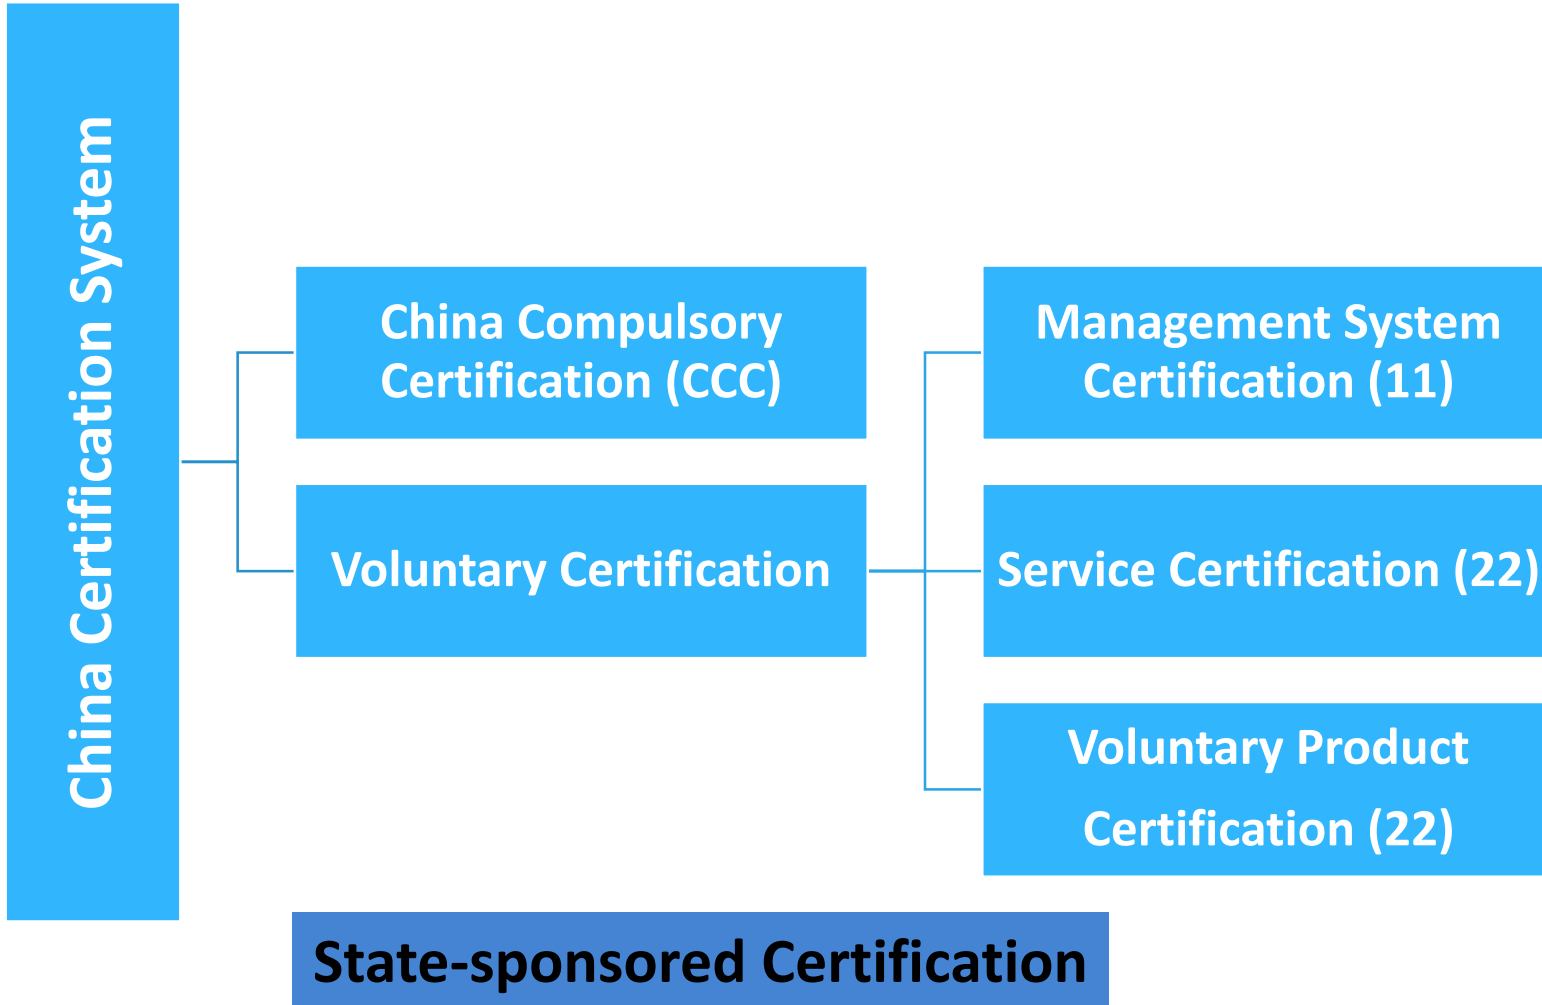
China Certification System

China Compulsory Certification (CCC)

Voluntary Certification

Management System Certification (11)

Service Certification (22)

Voluntary Product Certification (22)

State-sponsored Certification